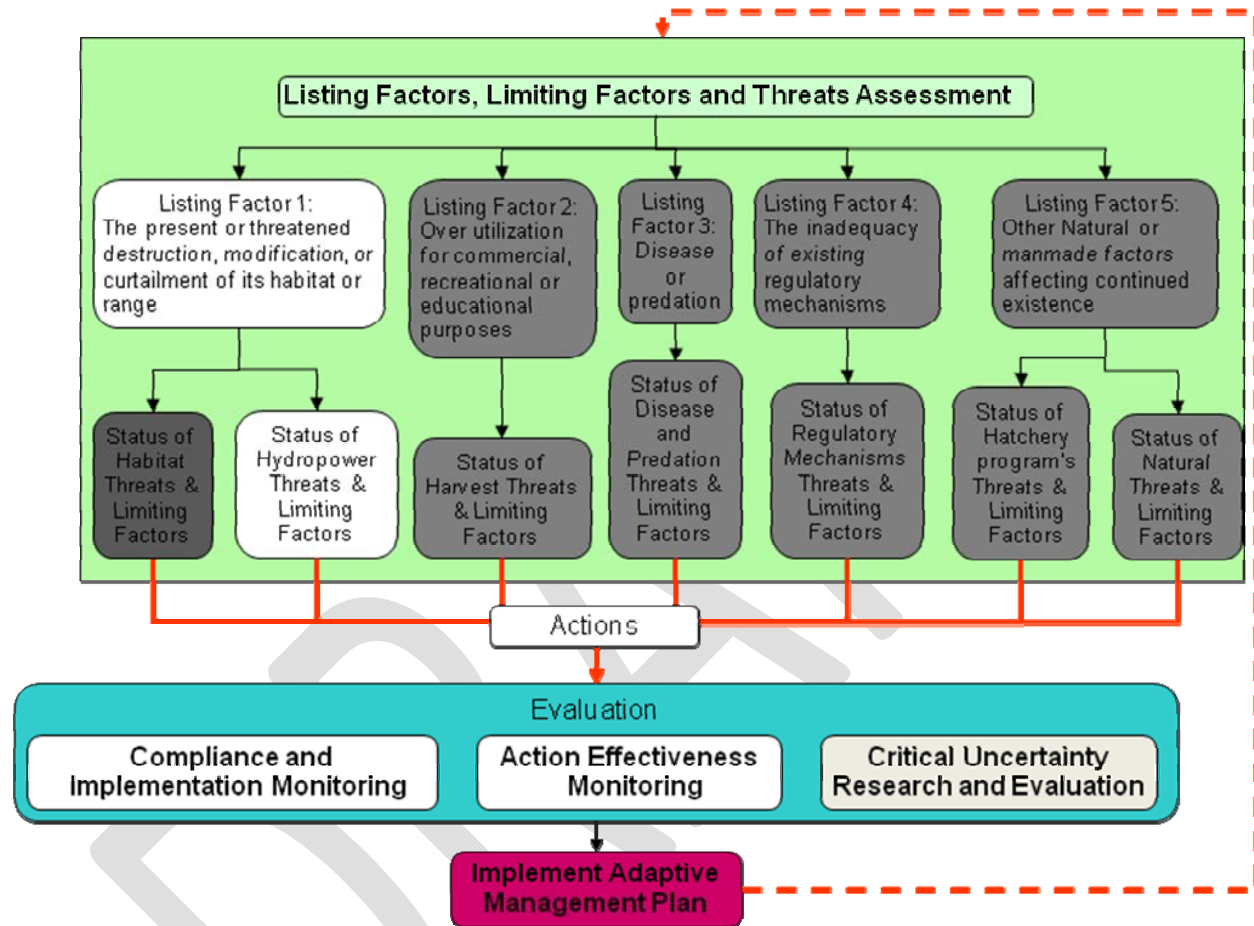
Listing Factors, Limiting Factors and Threats Assessment

Listing Factor 1: The present or threatened destruction, modification, or curtailment of its habitat or range

Listing Factor 2: Over utilization for commercial, recreational or educational purposes

Listing Factor 3: Disease or predation

Listing Factor 4: The inadequacy of existing regulatory mechanisms

Listing Factor 5: Other Natural or manmade factors affecting continued existence

Status of Habitat Threats & Limiting Factors

Status of Hydropower Threats & Limiting Factors

Status of Harvest Threats & Limiting Factors

Status of Disease and Predation Threats & Limiting Factors

Status of Regulatory Mechanisms Threats & Limiting Factors

Status of Hatchery program's Threats & Limiting Factors

Status of Natural Threats & Limiting Factors

Actions

Evaluation

Compliance and Implementation Monitoring

Action Effectiveness Monitoring

Critical Uncertainty Research and Evaluation

Implement Adaptive Management Plan